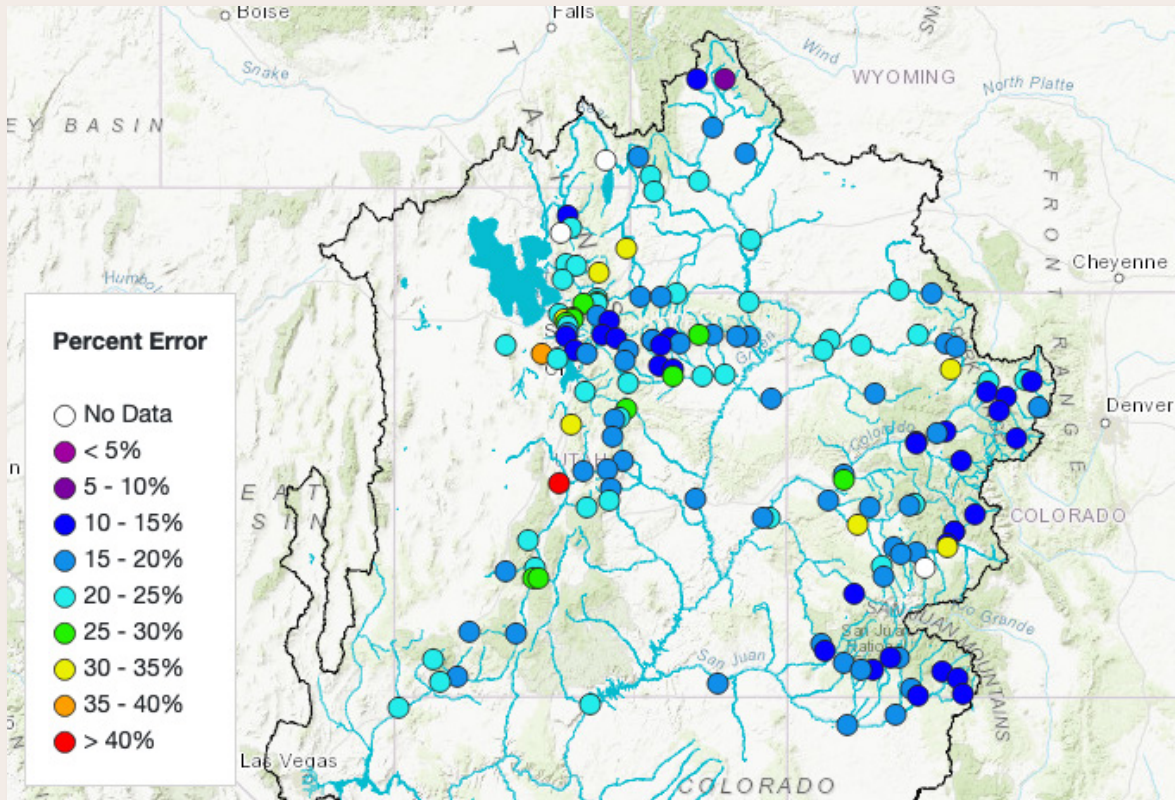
Boise
Falls
Snake
Wind
WYOMING
North Platte
EY BASIN
FRONT RANGE
Cheyenne
Humbol
Percent Error
No Data
< 5%
5 - 10%
10 - 15%
15 - 20%
20 - 25%
25 - 30%
30 - 35%
35 - 40%
> 40%
Denver
Green
Colorado
UTAH
EAT
SIN
COLORADO
SAN JUAN MOUNTAINS
San Juan
Rio Grande
San Juan
Las Vegas
COLORADO